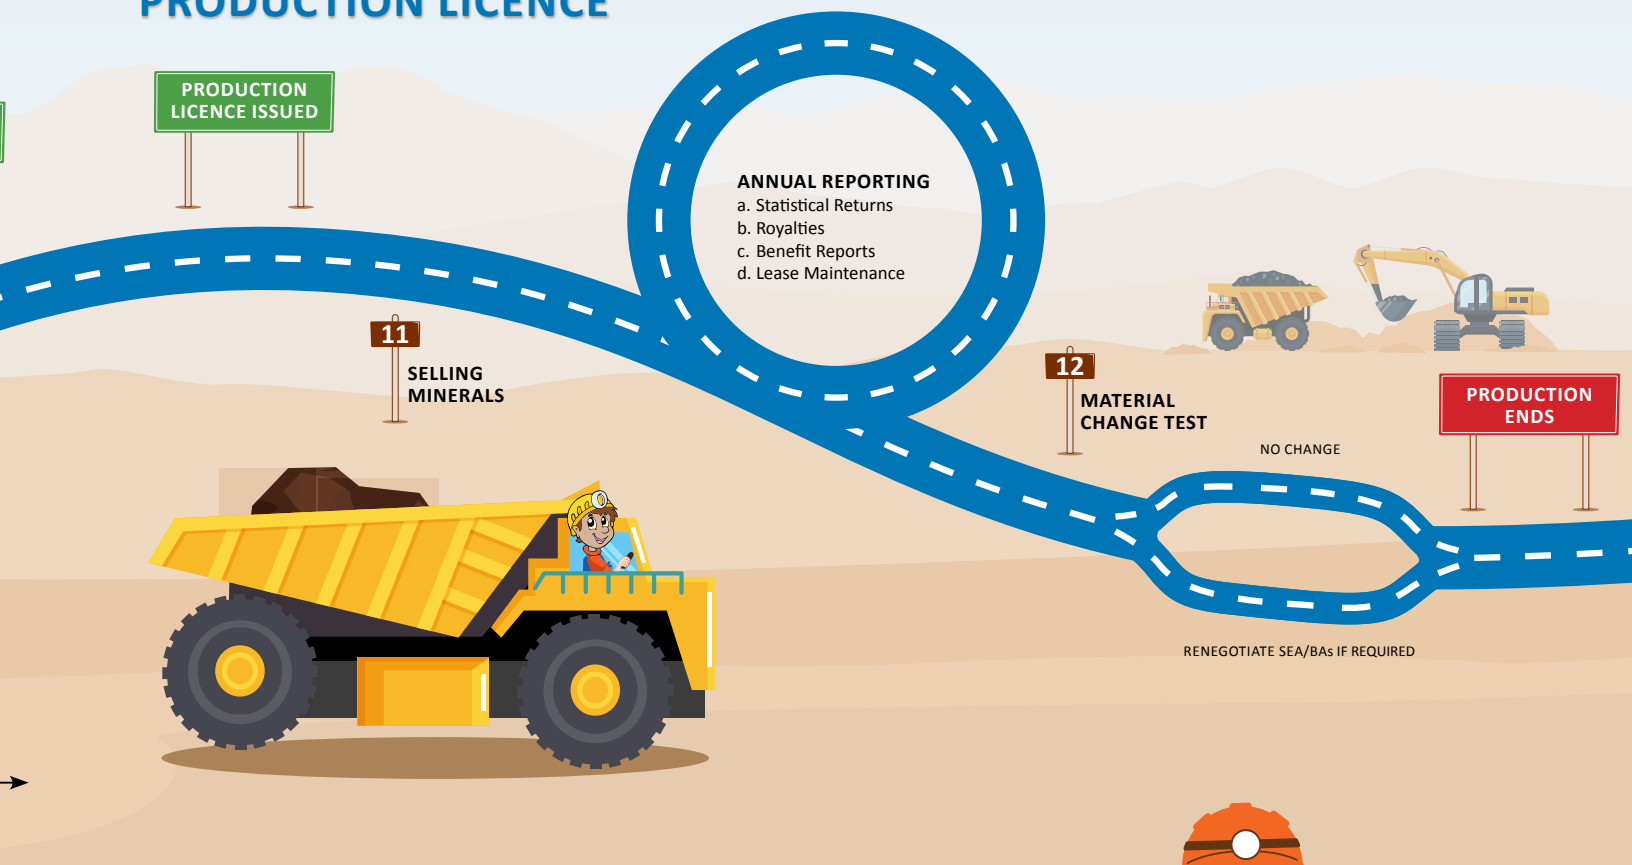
PRODUCTION LICENCE

PRODUCTION LICENCE ISSUED

ANNUAL REPORTING
a. Statistical Returns
b. Royalties
c. Benefit Reports
d. Lease Maintenance

11
SELLING MINERALS

12
MATERIAL CHANGE TEST

NO CHANGE

PRODUCTION ENDS

RENEGOTIATE SEA/BAs IF REQUIRED